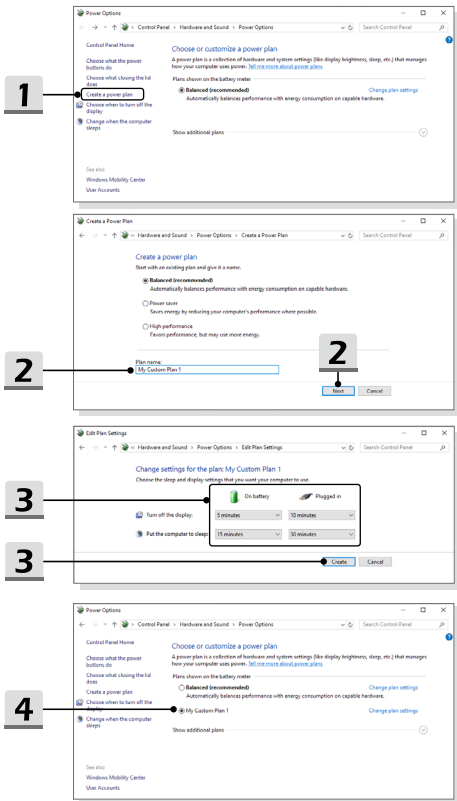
Power Options

Control Panel > Hardware and Sound > Power Options

Search Control Panel

Control Panel Home

Choose what the power buttons do

Choose what closing the lid does

Create a power plan

Choose when to turn off the display

Change when the computer sleeps

Choose or customize a power plan

A power plan is a collection of hardware and system settings (like display brightness, sleep, etc.) that manages how your computer uses power. Tell me more about power plans

Plans shown on the battery meter

Balanced (recommended)

Automatically balances performance with energy consumption on capable hardware.

Change plan settings

Show additional plans

See also

Windows Mobility Center

User Accounts

1

Create a Power Plan

Hardware and Sound > Power Options > Create a Power Plan

Search Control Panel

Create a power plan

Start with an existing plan and give it a name.

Balanced (recommended)

Automatically balances performance with energy consumption on capable hardware.

Power saver

Saves energy by reducing your computer's performance where possible.

High performance

Favors performance, but may use more energy.

Plan name:

My Custom Plan 1

Next

Cancel

2

2

Edit Plan Settings

Hardware and Sound > Power Options > Edit Plan Settings

Search Control Panel

Change settings for the plan: My Custom Plan 1

Choose the sleep and display settings that you want your computer to use.

On battery

Plugged in

Turn off the display:

5 minutes

10 minutes

Put the computer to sleep:

15 minutes

30 minutes

Create

Cancel

3

3

Power Options

Control Panel > Hardware and Sound > Power Options

Search Control Panel

Control Panel Home

Choose what the power buttons do

Choose what closing the lid does

Create a power plan

Choose when to turn off the display

Change when the computer sleeps

Choose or customize a power plan

A power plan is a collection of hardware and system settings (like display brightness, sleep, etc.) that manages how your computer uses power. Tell me more about power plans

Plans shown on the battery meter

Balanced (recommended)

Change plan settings

My Custom Plan 1

Change plan settings

Show additional plans

See also

Windows Mobility Center

User Accounts

4